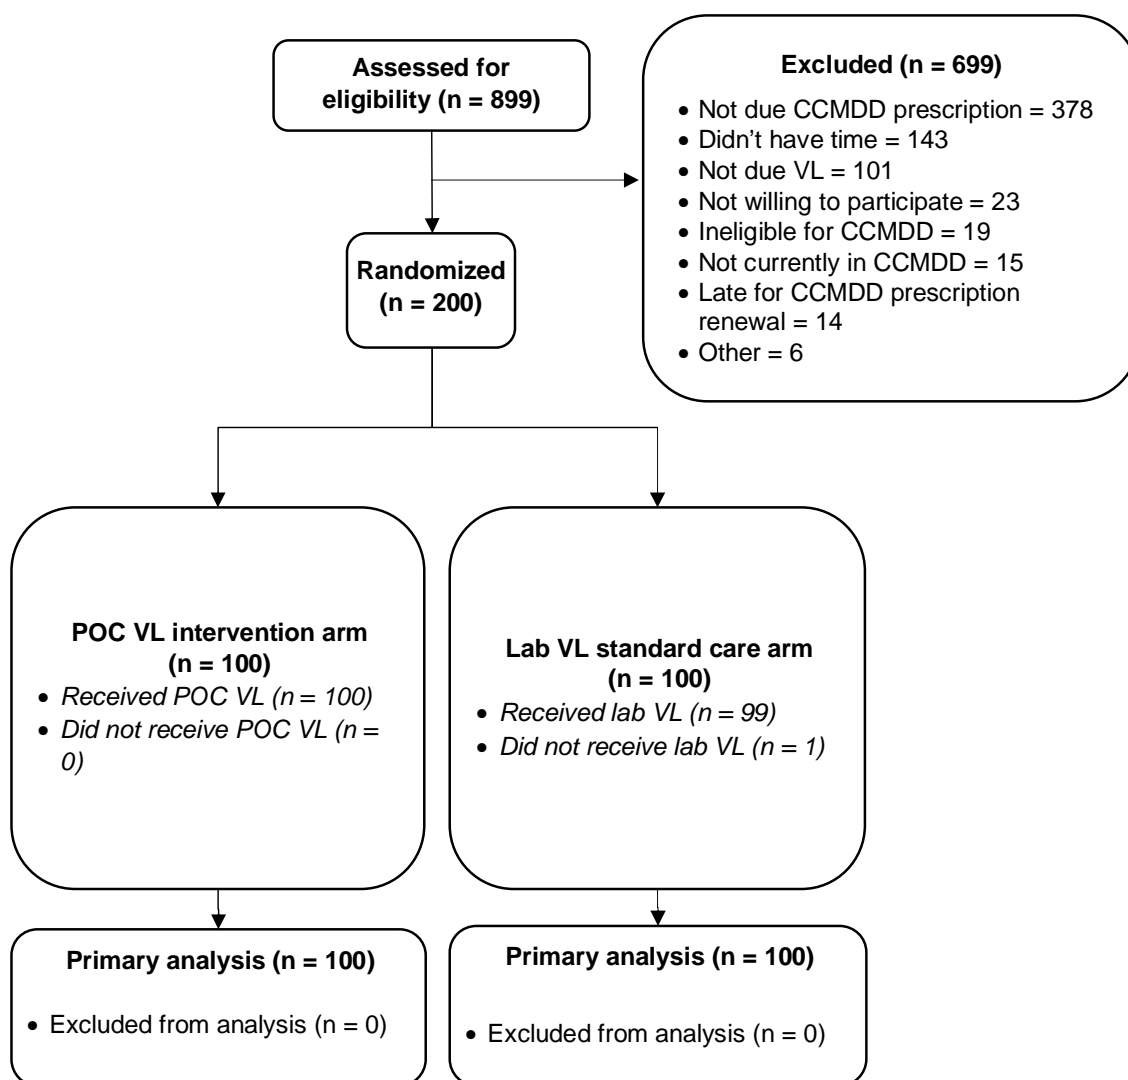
Assessed for eligibility (n = 899)

Excluded (n = 699)

- Not due CCMDD prescription = 378
- Didn't have time = 143
- Not due VL = 101
- Not willing to participate = 23
- Ineligible for CCMDD = 19
- Not currently in CCMDD = 15
- Late for CCMDD prescription renewal = 14
- Other = 6

Randomized (n = 200)

POC VL intervention arm (n = 100)

- Received POC VL (n = 100)
- Did not receive POC VL (n = 0)

Lab VL standard care arm (n = 100)

- Received lab VL (n = 99)
- Did not receive lab VL (n = 1)

Primary analysis (n = 100)

- Excluded from analysis (n = 0)

Primary analysis (n = 100)

- Excluded from analysis (n = 0)